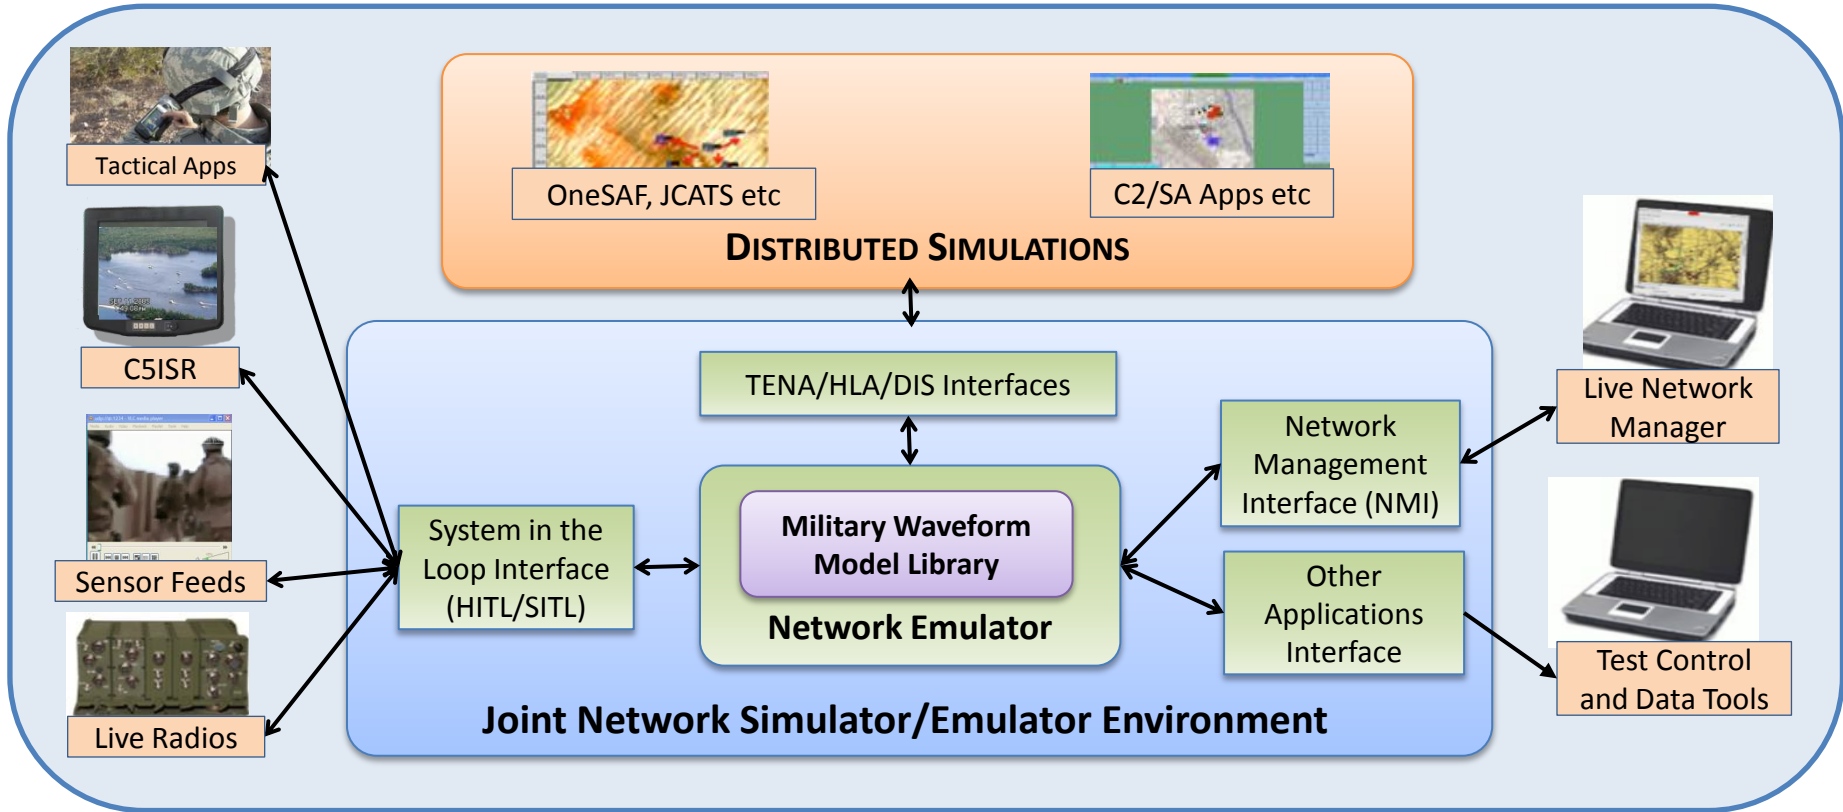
Tactical Apps

C5ISR

Sensor Feeds

Live Radios

OneSAF, JCATS etc

C2/SA Apps etc

DISTRIBUTED SIMULATIONS

TENA/HLA/DIS Interfaces

System in the Loop Interface (HITL/SITL)

Military Waveform Model Library

Network Emulator

Network Management Interface (NMI)

Other Applications Interface

Joint Network Simulator/Emulator Environment

Live Network Manager

Test Control and Data Tools